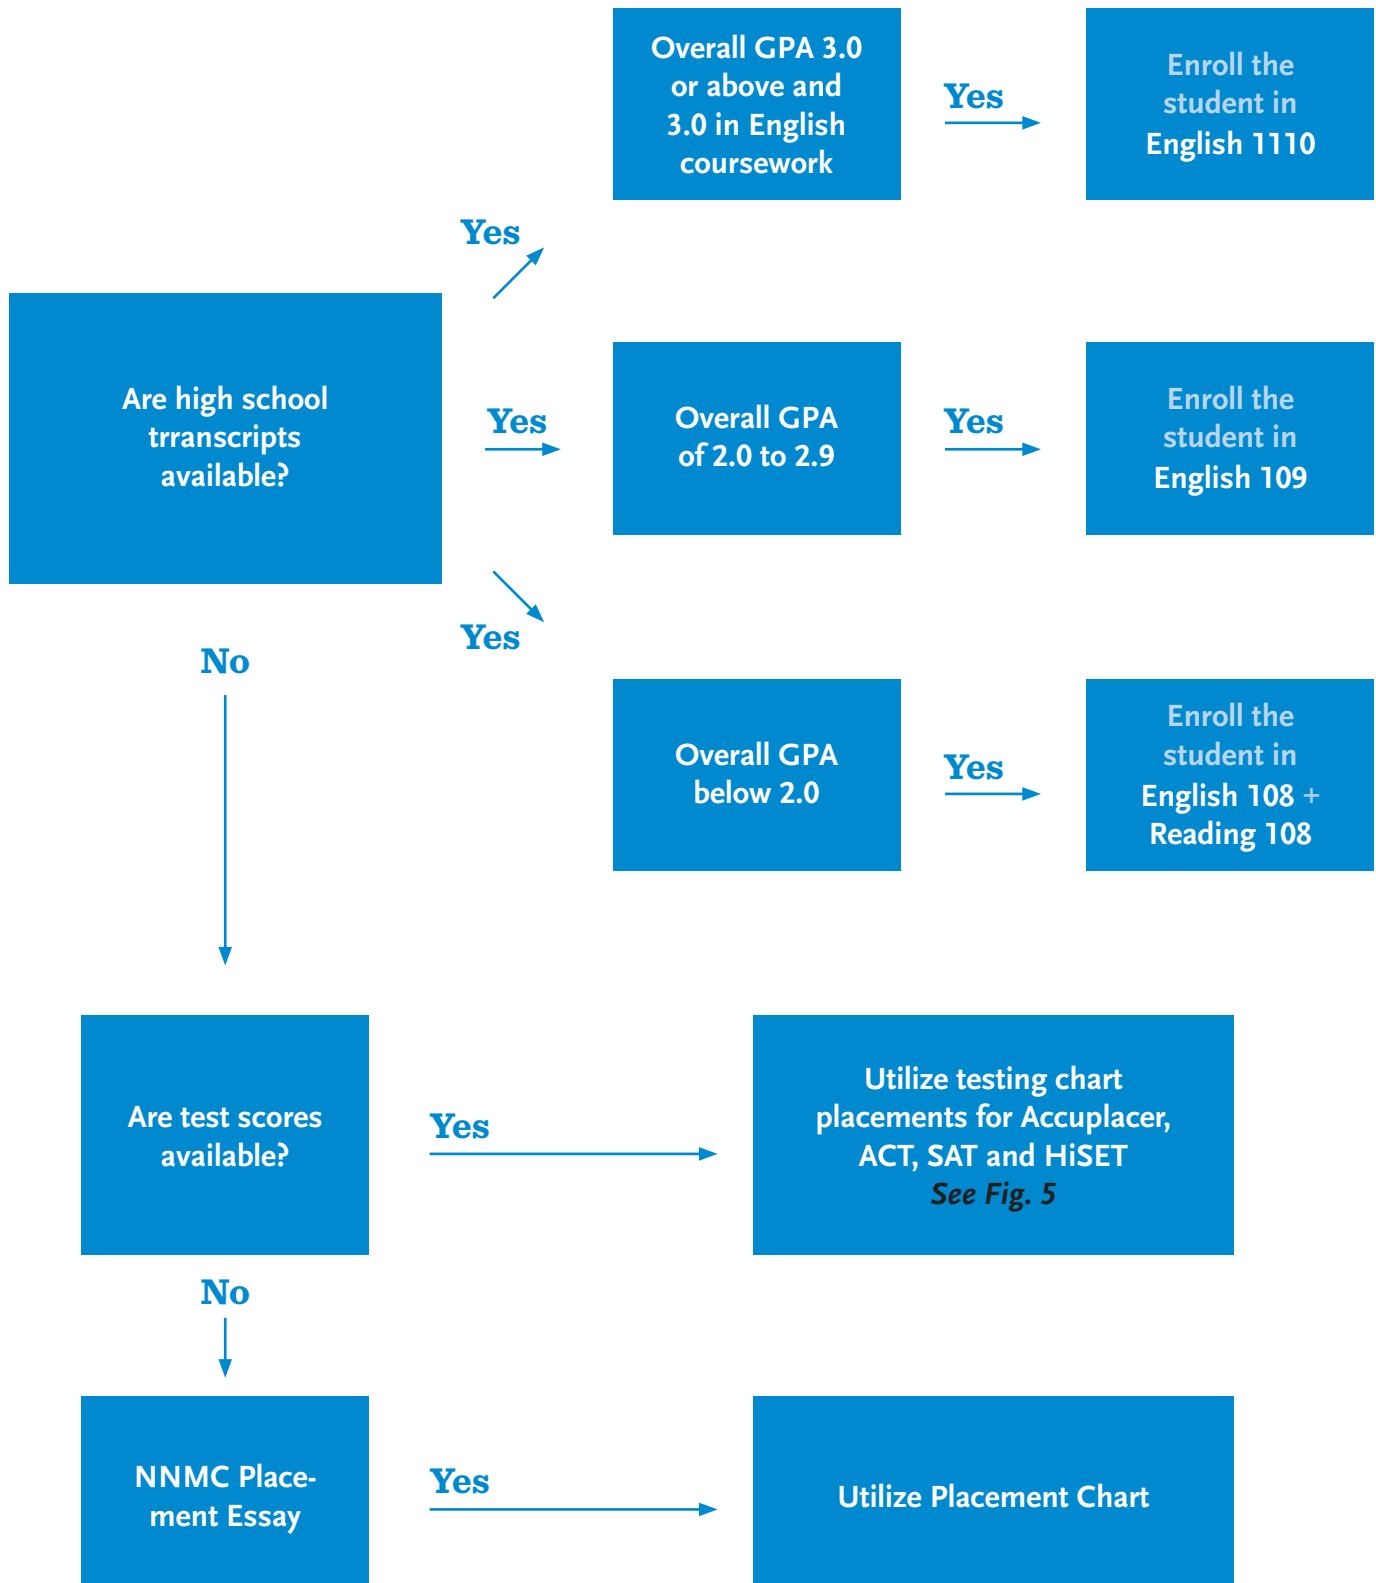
Are high school trranscripts available?

Yes

Overall GPA 3.0 or above and 3.0 in English coursework

Yes

Enroll the student in English 1110

Yes

Overall GPA of 2.0 to 2.9

Yes

Enroll the student in English 109

Yes

Overall GPA below 2.0

Yes

Enroll the student in English 108 + Reading 108

No

Are test scores available?

Yes

Utilize testing chart placements for Accuplacer, ACT, SAT and HiSET *See Fig. 5*

No

NNMC Placement Essay

Yes

Utilize Placement Chart